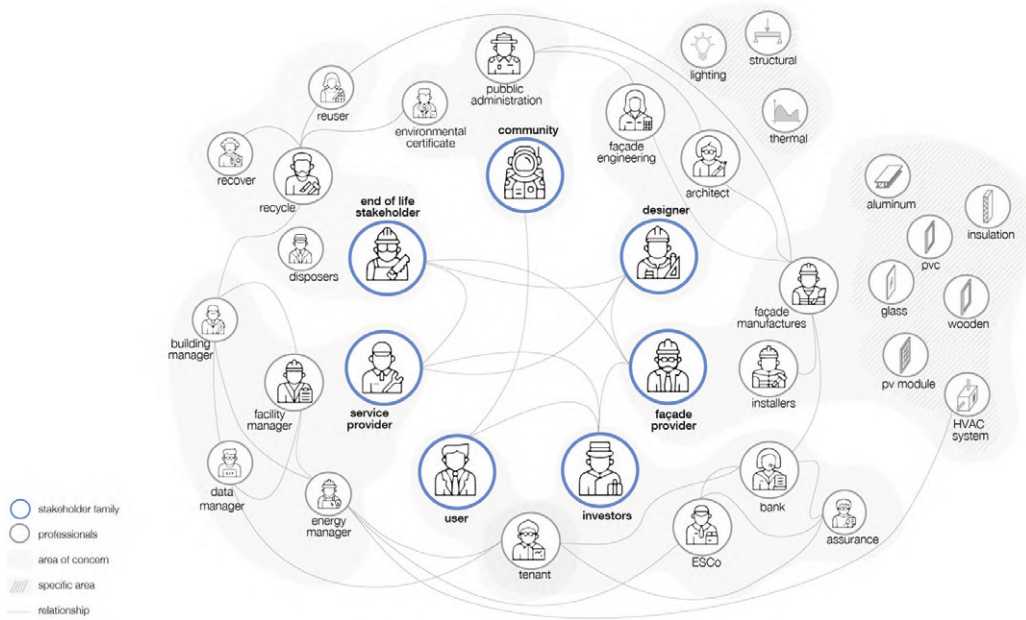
public administration

lighting

structural

reuser

environmental certificate

community

façade engineering

thermal

recover

recycle

architect

end of life stakeholder

designer

aluminum

insulation

disposers

pvc

façade manufactures

glass

wooden

building manager

service provider

façade provider

installers

pv module

facility manager

HVAC system

data manager

user

investors

bank

energy manager

assurance

tenant

ESCo

stakeholder family

professionals

area of concern

specific area

relationship